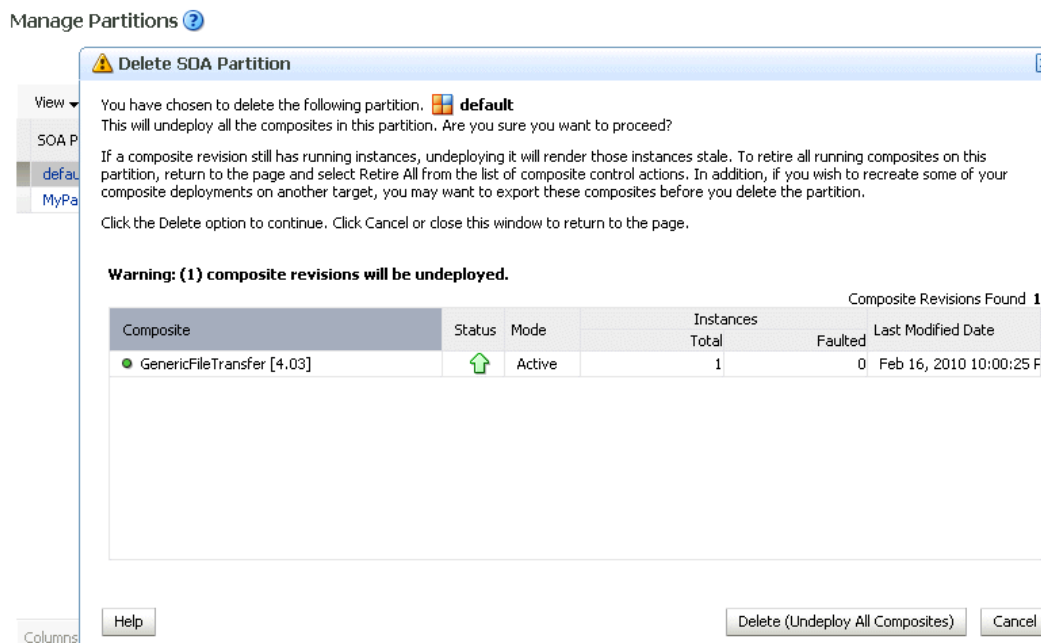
Manage Partitions

Delete SOA Partition

View

SOA P

defau

MyPa

You have chosen to delete the following partition. default
This will undeploy all the composites in this partition. Are you sure you want to proceed?

If a composite revision still has running instances, undeploying it will render those instances stale. To retire all running composites on this partition, return to the page and select Retire All from the list of composite control actions. In addition, if you wish to recreate some of your composite deployments on another target, you may want to export these composites before you delete the partition.

Click the Delete option to continue. Click Cancel or close this window to return to the page.

Warning: (1) composite revisions will be undeployed.

Composite Revisions Found 1

| Composite | Status | Mode | Instances Total | Instances Faulted | Last Modified Date |
|---|---|---|---|---|---|
| GenericFileTransfer [4.03] | | Active | 1 | 0 | Feb 16, 2010 10:00:25 F |

Help

Delete (Undeploy All Composites)

Cancel

Columns